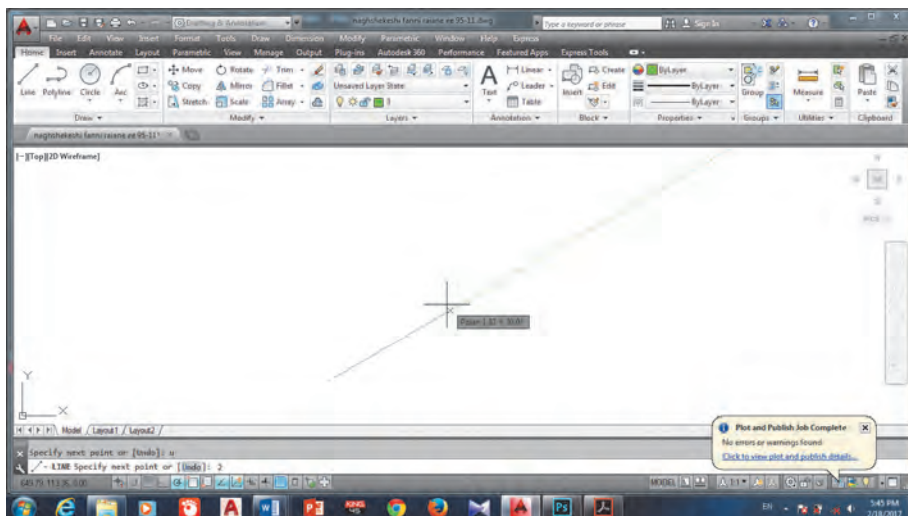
Drafting & Annotation
naghshekeshi fanni raiane ee 95-11.dwg
Type a keyword or phrase
Sign In

File Edit View Insert Format Tools Draw Dimension Modify Parametric Window Help Express

Home Insert Annotate Layout Parametric View Manage Output Plug-ins Autodesk 360 Performance Featured Apps Express Tools

Line Polyline Circle Arc
Draw

Move Rotate Trim
Copy Mirror Fillet
Stretch Scale Array
Modify

Unsaved Layer State
Layers

Text
Linear
Leader
Table
Annotation

Insert
Create
Edit
Block

ByLayer
ByLayer
ByLayer
Properties

Group
Groups

Measure
Utilities

Paste
Clipboard

naghshekeshi fanni raiane ee 95-11

[-][Top][2D Wireframe]

Polar: 1.32 < 30.00°

Y
X

Model Layout1 Layout2

Specify next point or [Undo]: u
LINE Specify next point or [Undo]: 2

MODEL

Plot and Publish Job Complete
No errors or warnings found
Click to view plot and publish details...

EN
5:45 PM
2/18/2017